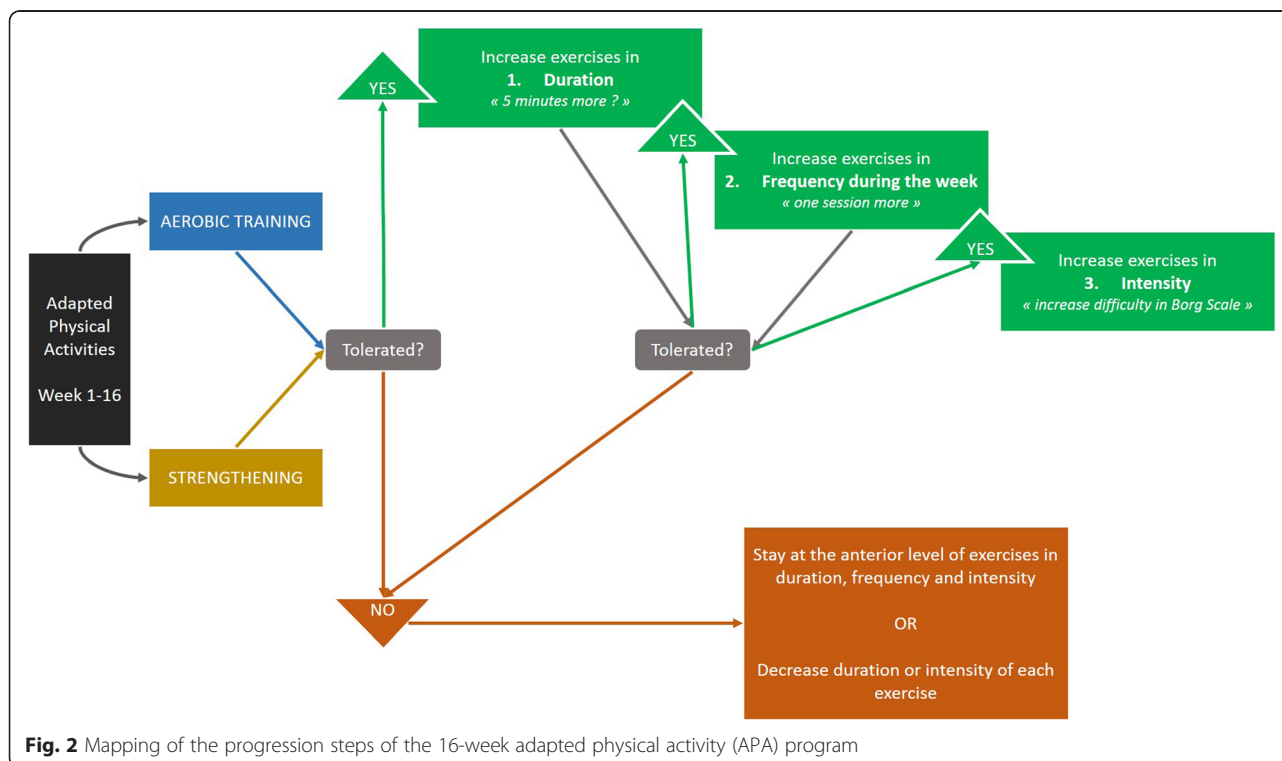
Adapted Physical Activities

Week 1-16

AEROBIC TRAINING

STRENGTHENING

Tolerated?

YES

Increase exercises in
1. Duration
« 5 minutes more ? »

YES

Increase exercises in
2. Frequency during the week
« one session more »

Tolerated?

YES

Increase exercises in
3. Intensity
« increase difficulty in Borg Scale »

NO

Stay at the anterior level of exercises in duration, frequency and intensity

OR

Decrease duration or intensity of each exercise

**Fig. 2** Mapping of the progression steps of the 16-week adapted physical activity (APA) program